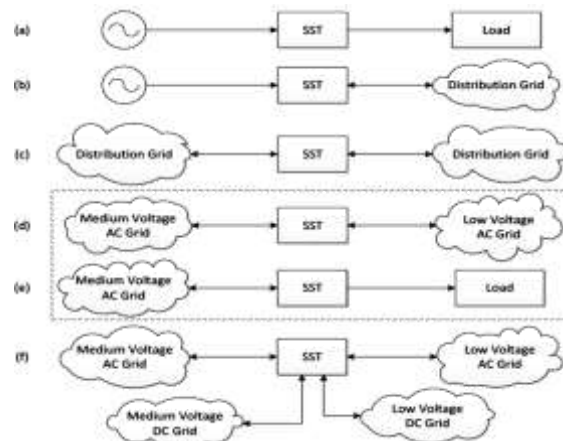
(a) SST Load

(b) SST Distribution Grid

(c) Distribution Grid SST Distribution Grid

(d) Medium Voltage AC Grid SST Low Voltage AC Grid

(e) Medium Voltage AC Grid SST Load

(f) Medium Voltage AC Grid SST Low Voltage AC Grid

Medium Voltage DC Grid Low Voltage DC Grid